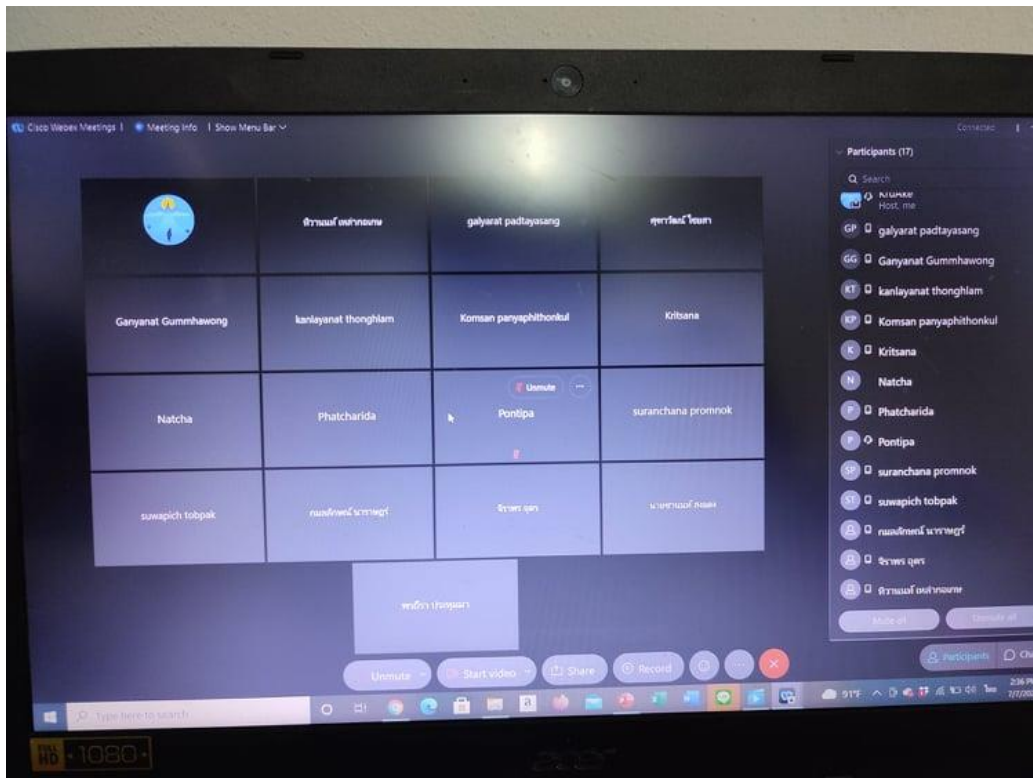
Cisco Webex Meetings | Meeting Info | Show Menu Bar

Connected

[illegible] | galyarat padtayasang | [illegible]

Ganyanat Gummhawong | kanlayanat thonghlam | Komsan panyaphithonkul | Kritsana

Natcha | Phatcharida | Unmute | Pontipa | suranchana promnok

suwapich tobpak | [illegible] | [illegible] | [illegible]

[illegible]

Participants (17)

Search

KruAke Host, me

GP galyarat padtayasang

GG Ganyanat Gummhawong

KT kanlayanat thonghlam

KP Komsan panyaphithonkul

K Kritsana

N Natcha

P Phatcharida

P Pontipa

SP suranchana promnok

ST suwapich tobpak

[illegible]

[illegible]

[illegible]

Mute all | Unmute all

Participants | Chat

Unmute | Start video | Share | Record

Type here to search

91°F

2:36 PM
2/7/202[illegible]

HD 1080